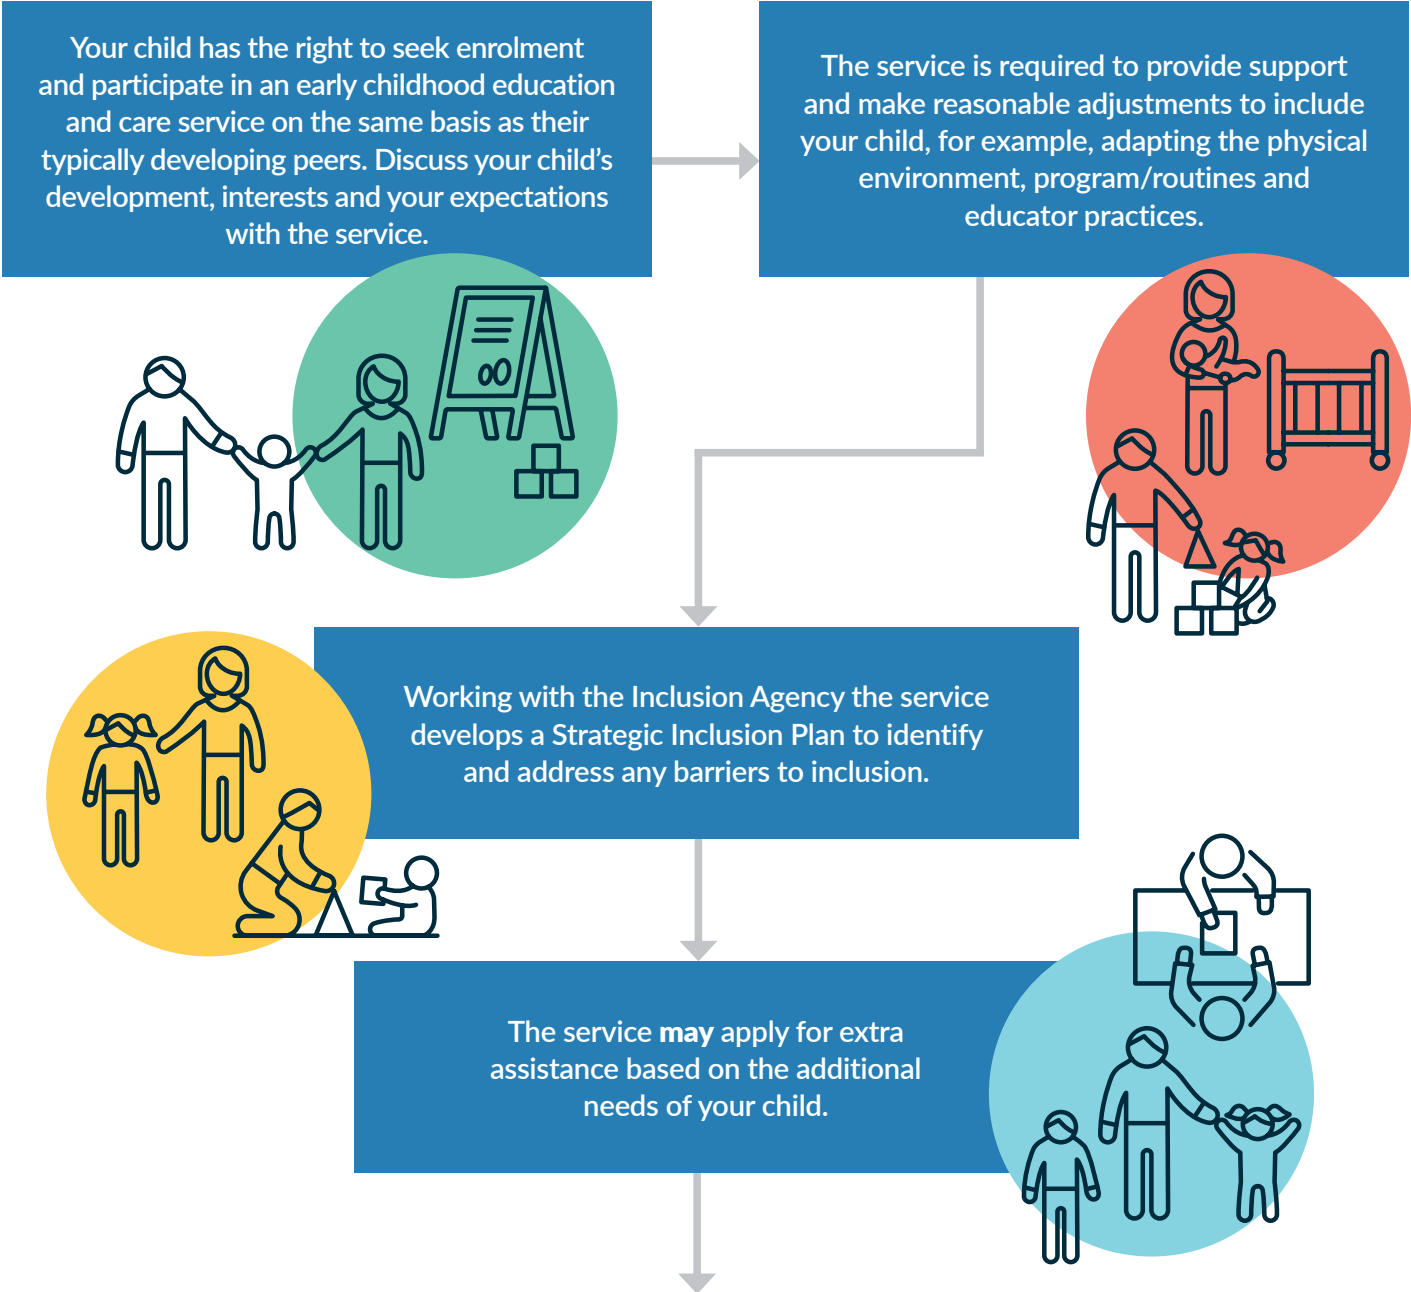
Your child has the right to seek enrolment and participate in an early childhood education and care service on the same basis as their typically developing peers. Discuss your child's development, interests and your expectations with the service.

The service is required to provide support and make reasonable adjustments to include your child, for example, adapting the physical environment, program/routines and educator practices.

Working with the Inclusion Agency the service develops a Strategic Inclusion Plan to identify and address any barriers to inclusion.

The service **may** apply for extra assistance based on the additional needs of your child.